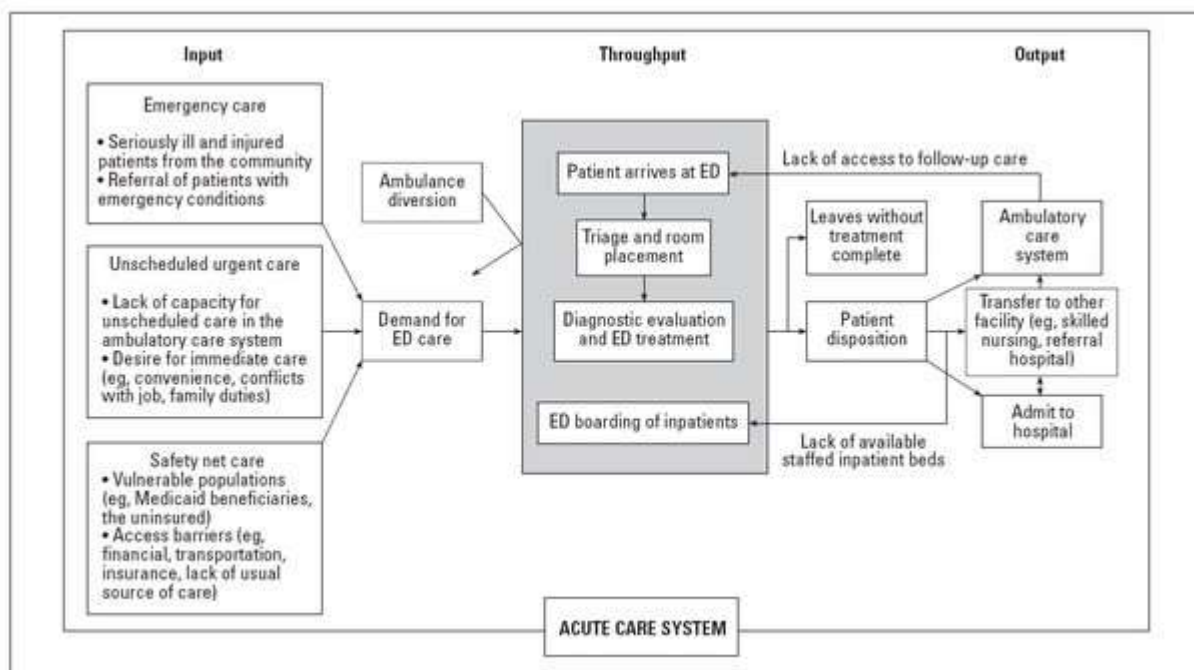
Input

Throughput

Output

Emergency care

• Seriously ill and injured patients from the community
• Referral of patients with emergency conditions

Unscheduled urgent care

• Lack of capacity for unscheduled care in the ambulatory care system
• Desire for immediate care (eg, convenience, conflicts with job, family duties)

Safety net care
• Vulnerable populations (eg, Medicaid beneficiaries, the uninsured)
• Access barriers (eg, financial, transportation, insurance, lack of usual source of care)

Ambulance diversion

Demand for ED care

Patient arrives at ED

Triage and room placement

Diagnostic evaluation and ED treatment

ED boarding of inpatients

Lack of access to follow-up care

Leaves without treatment complete

Patient disposition

Ambulatory care system

Transfer to other facility (eg, skilled nursing, referral hospital)

Admit to hospital

Lack of available staffed inpatient beds

ACUTE CARE SYSTEM